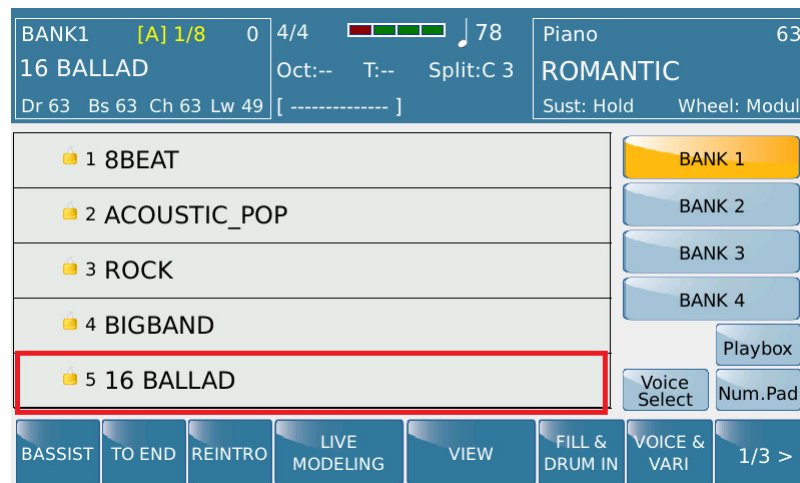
BANK1 [A] 1/8 0
16 BALLAD
Dr 63 Bs 63 Ch 63 Lw 49

4/4 ♩78
Oct:-- T:-- Split:C 3
[ -------------- ]

Piano 63
ROMANTIC
Sust: Hold Wheel: Modul

1 8BEAT
2 ACOUSTIC_POP
3 ROCK
4 BIGBAND
5 16 BALLAD

BANK 1
BANK 2
BANK 3
BANK 4
Playbox
Voice Select
Num.Pad

BASSIST
TO END
REINTRO
LIVE MODELING
VIEW
FILL & DRUM IN
VOICE & VARI
1/3 >